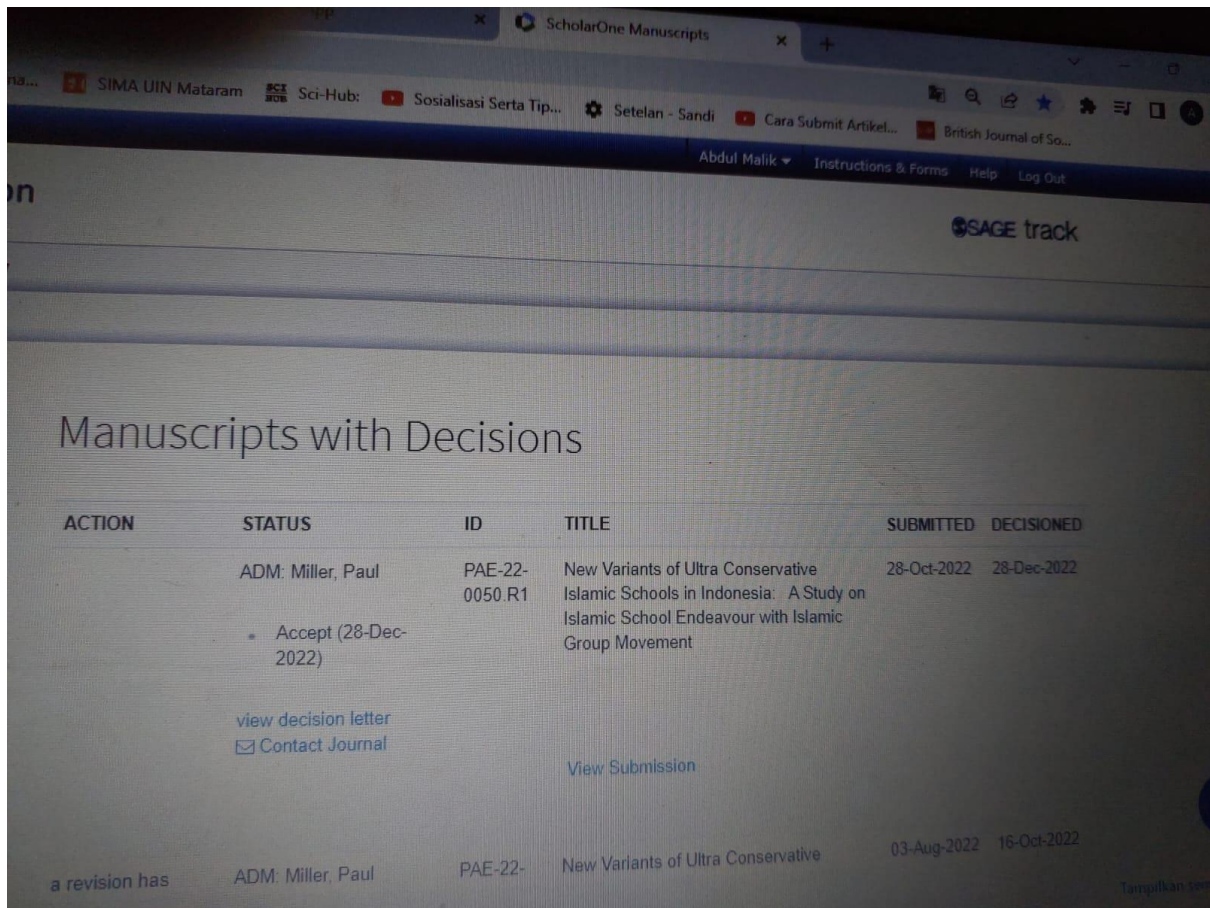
ScholarOne Manuscripts

na... SIMA UIN Mataram Sci-Hub: Sosialisasi Serta Tip... Setelan - Sandi Cara Submit Artikel... British Journal of So...

Abdul Malik ▾ Instructions & Forms Help Log Out

on

SAGE track

Manuscripts with Decisions

| ACTION | STATUS | ID | TITLE | SUBMITTED | DECISIONED |
|---|---|---|---|---|---|
| | ADM: Miller, Paul<br>• Accept (28-Dec-2022)<br>view decision letter<br>Contact Journal | PAE-22-0050.R1 | New Variants of Ultra Conservative Islamic Schools in Indonesia: A Study on Islamic School Endeavour with Islamic Group Movement<br>View Submission | 28-Oct-2022 | 28-Dec-2022 |
| a revision has | ADM: Miller, Paul | PAE-22- | New Variants of Ultra Conservative | 03-Aug-2022 | 16-Oct-2022 |

Tampilkan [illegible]